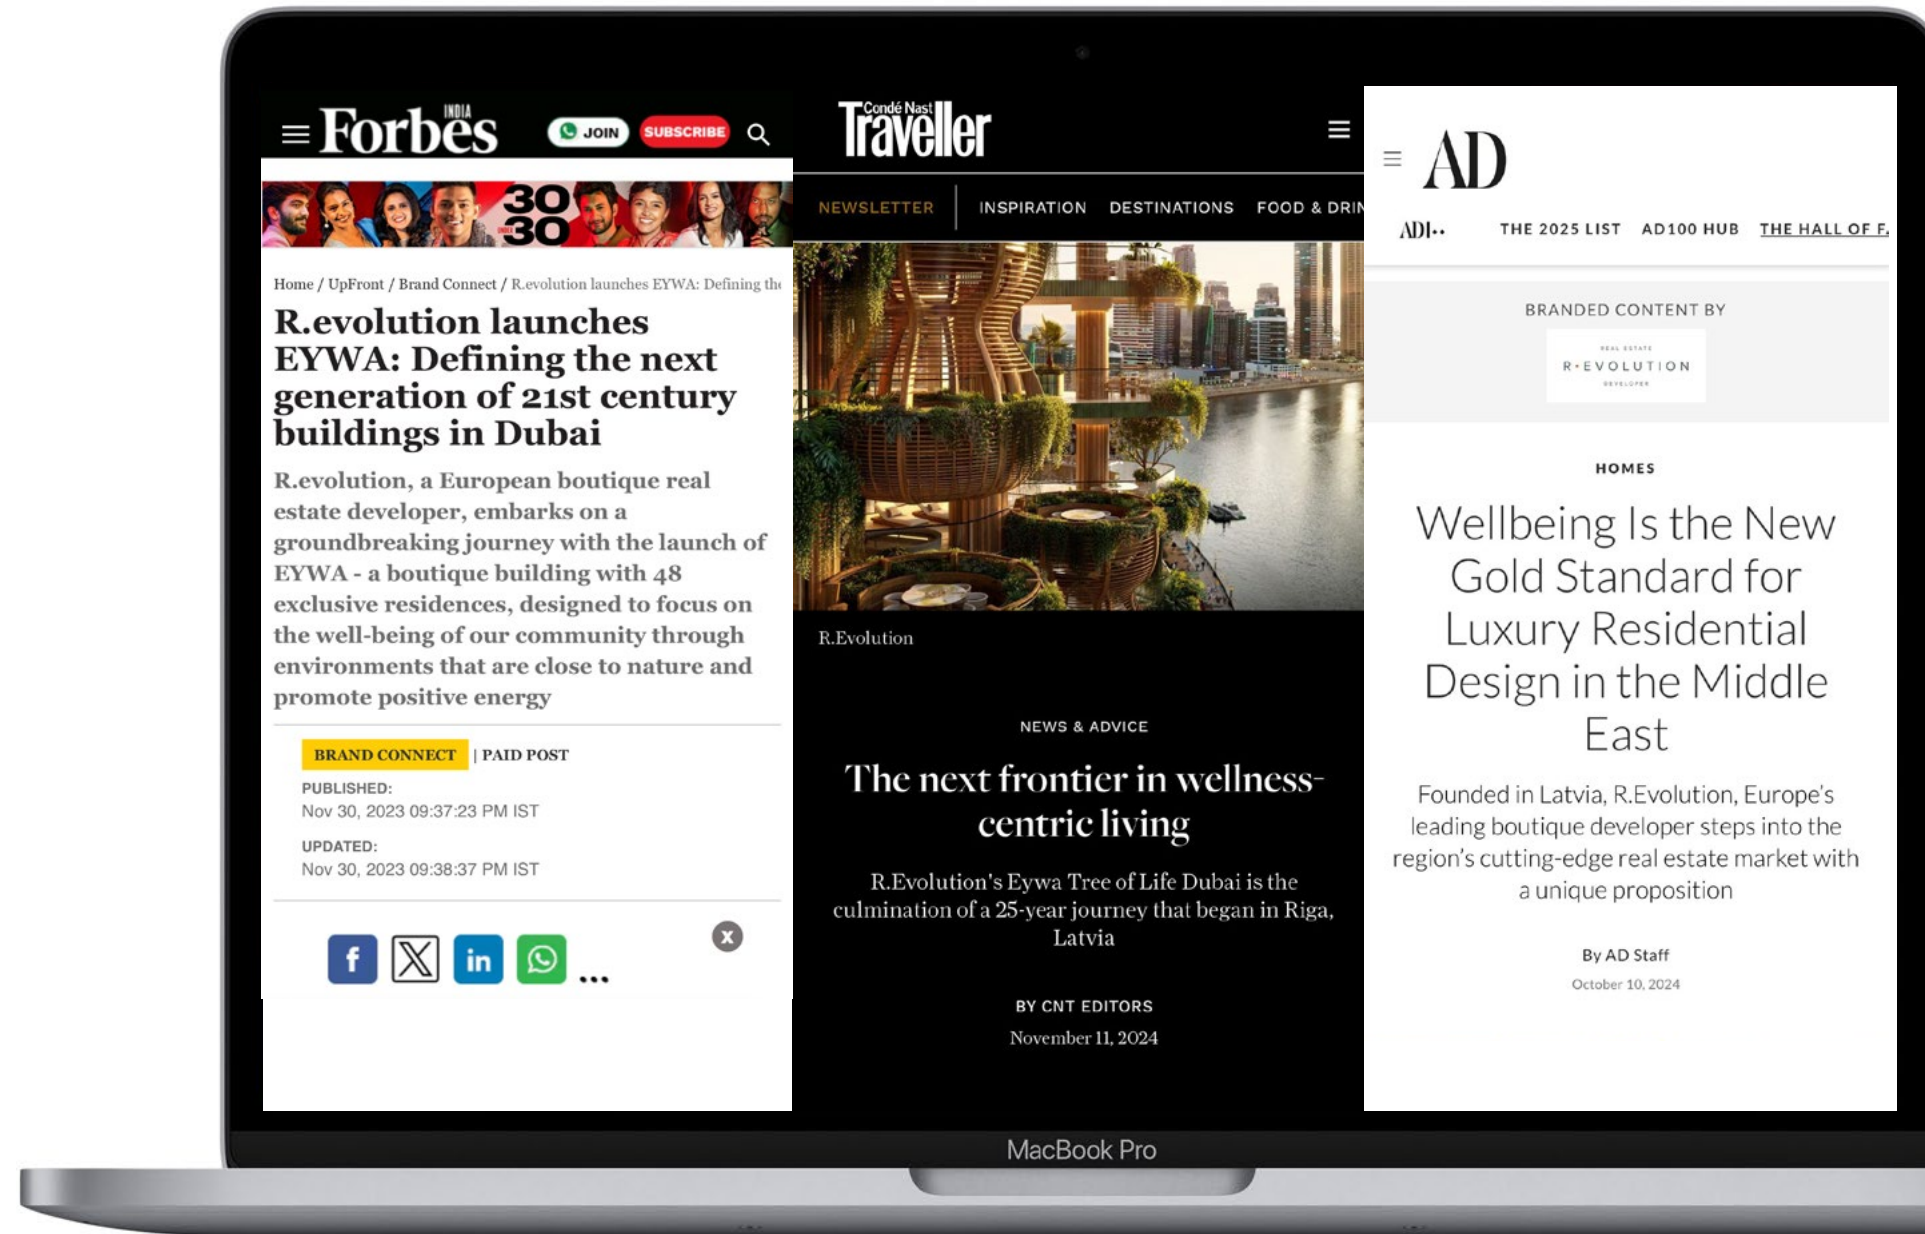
Forbes INDIA JOIN SUBSCRIBE

30 UNDER 30

Home / UpFront / Brand Connect / R.evolution launches EYWA: Defining the

R.evolution launches EYWA: Defining the next generation of 21st century buildings in Dubai

R.evolution, a European boutique real estate developer, embarks on a groundbreaking journey with the launch of EYWA - a boutique building with 48 exclusive residences, designed to focus on the well-being of our community through environments that are close to nature and promote positive energy

BRAND CONNECT | PAID POST

PUBLISHED:
Nov 30, 2023 09:37:23 PM IST

UPDATED:
Nov 30, 2023 09:38:37 PM IST

...

Condé Nast Traveller

NEWSLETTER INSPIRATION DESTINATIONS FOOD & DRIN

R.Evolution

NEWS & ADVICE

The next frontier in wellness-centric living

R.Evolution's Eywa Tree of Life Dubai is the culmination of a 25-year journey that began in Riga, Latvia

BY CNT EDITORS

November 11, 2024

AD

AD THE 2025 LIST AD100 HUB THE HALL OF F

BRANDED CONTENT BY

R·EVOLUTION

HOMES

Wellbeing Is the New Gold Standard for Luxury Residential Design in the Middle East

Founded in Latvia, R.Evolution, Europe's leading boutique developer steps into the region's cutting-edge real estate market with a unique proposition

By AD Staff

October 10, 2024

MacBook Pro